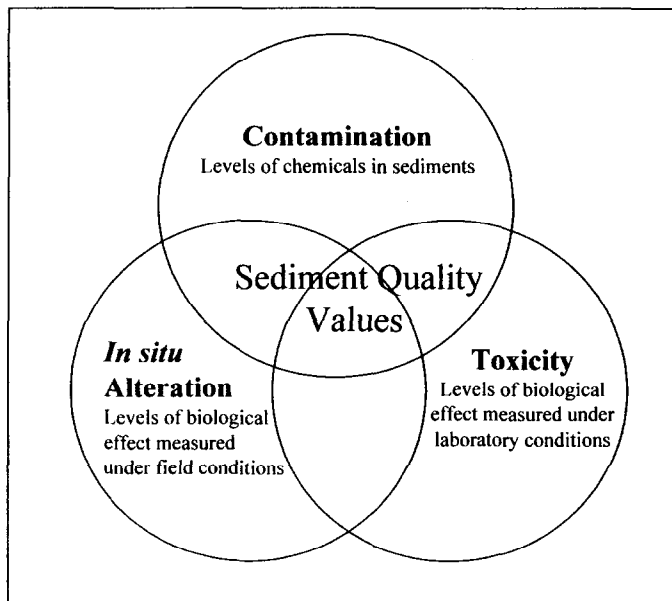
Contamination
Levels of chemicals in sediments

Sediment Quality Values

In situ Alteration
Levels of biological effect measured under field conditions

Toxicity
Levels of biological effect measured under laboratory conditions